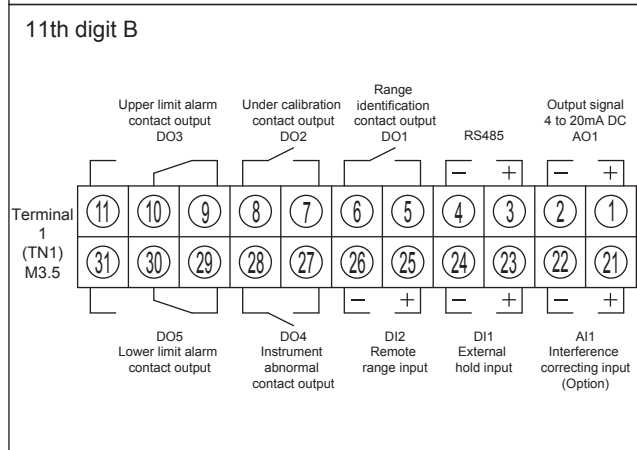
11th digit B

Upper limit alarm contact output DO3

Under calibration contact output DO2

Range identification contact output DO1

RS485

Output signal 4 to 20mA DC AO1

− +

− +

Terminal 1 (TN1) M3.5

| 11 | 10 | 9 | 8 | 7 | 6 | 5 | 4 | 3 | 2 | 1 |
|---|---|---|---|---|---|---|---|---|---|---|
| 31 | 30 | 29 | 28 | 27 | 26 | 25 | 24 | 23 | 22 | 21 |

− + − + − +

DO5 Lower limit alarm contact output

DO4 Instrument abnormal contact output

DI2 Remote range input

DI1 External hold input

AI1 Interference correcting input (Option)